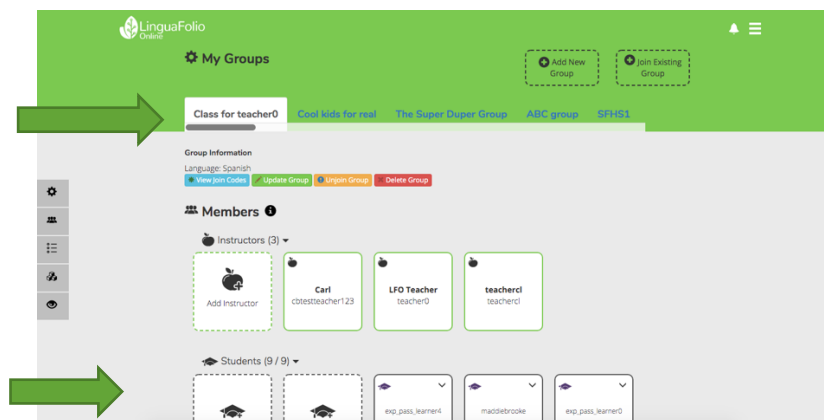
LinguaFolio Online

My Groups

Add New Group

Join Existing Group

Class for teacher0

Cool kids for real

The Super Duper Group

ABC group

SFHS1

Group Information

Language: Spanish

View Join Codes

Update Group

Unjoin Group

Delete Group

Members

Instructors (3)

Add Instructor

Carl
cbtestteacher123

LFO Teacher
teacher0

teachercl
teachercl

Students (9 / 9)

exp_pass_learner4

maddiebrooke

exp_pass_learner0